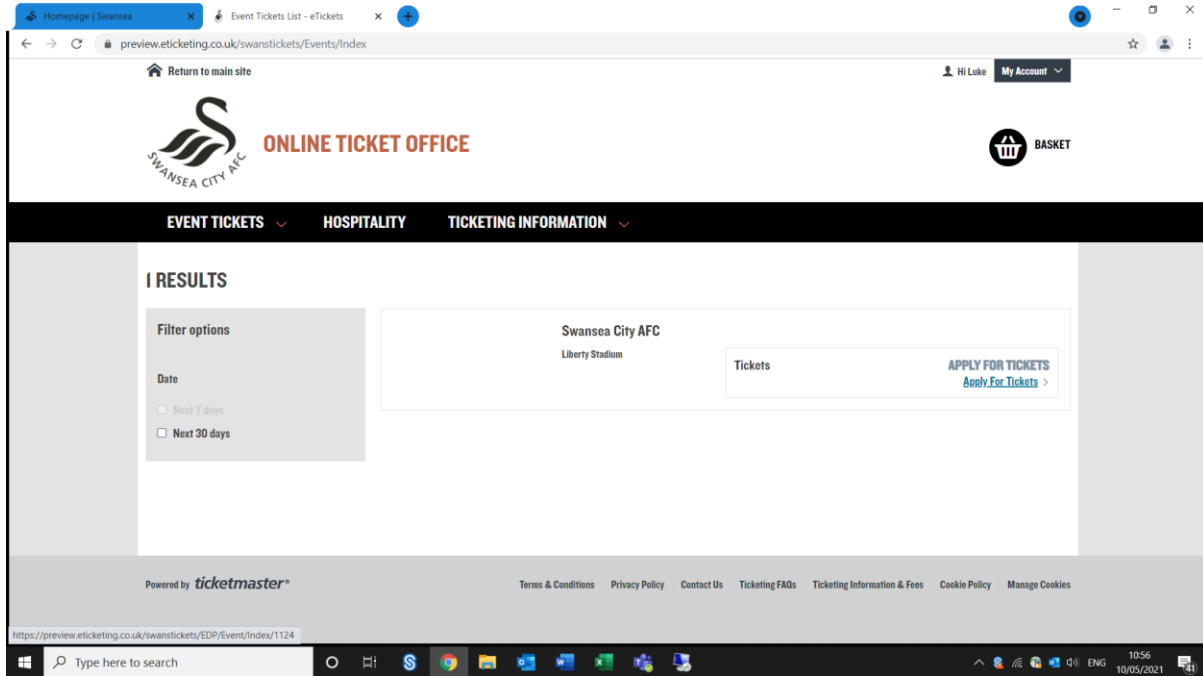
Homepage | Swansea
Event Tickets List - eTickets
preview.eticketing.co.uk/swanstickets/Events/Index

Return to main site
Hi Luke
My Account

SWANSEA CITY AFC
ONLINE TICKET OFFICE
BASKET

EVENT TICKETS
HOSPITALITY
TICKETING INFORMATION

1 RESULTS

Filter options

Date

Next 7 days
Next 30 days

Swansea City AFC
Liberty Stadium
Tickets
APPLY FOR TICKETS
Apply For Tickets

Powered by ticketmaster®

Terms & Conditions
Privacy Policy
Contact Us
Ticketing FAQs
Ticketing Information & Fees
Cookie Policy
Manage Cookies

https://preview.eticketing.co.uk/swanstickets/EDP/Event/Index/1124

Type here to search
ENG
10:56
10/05/2021
41